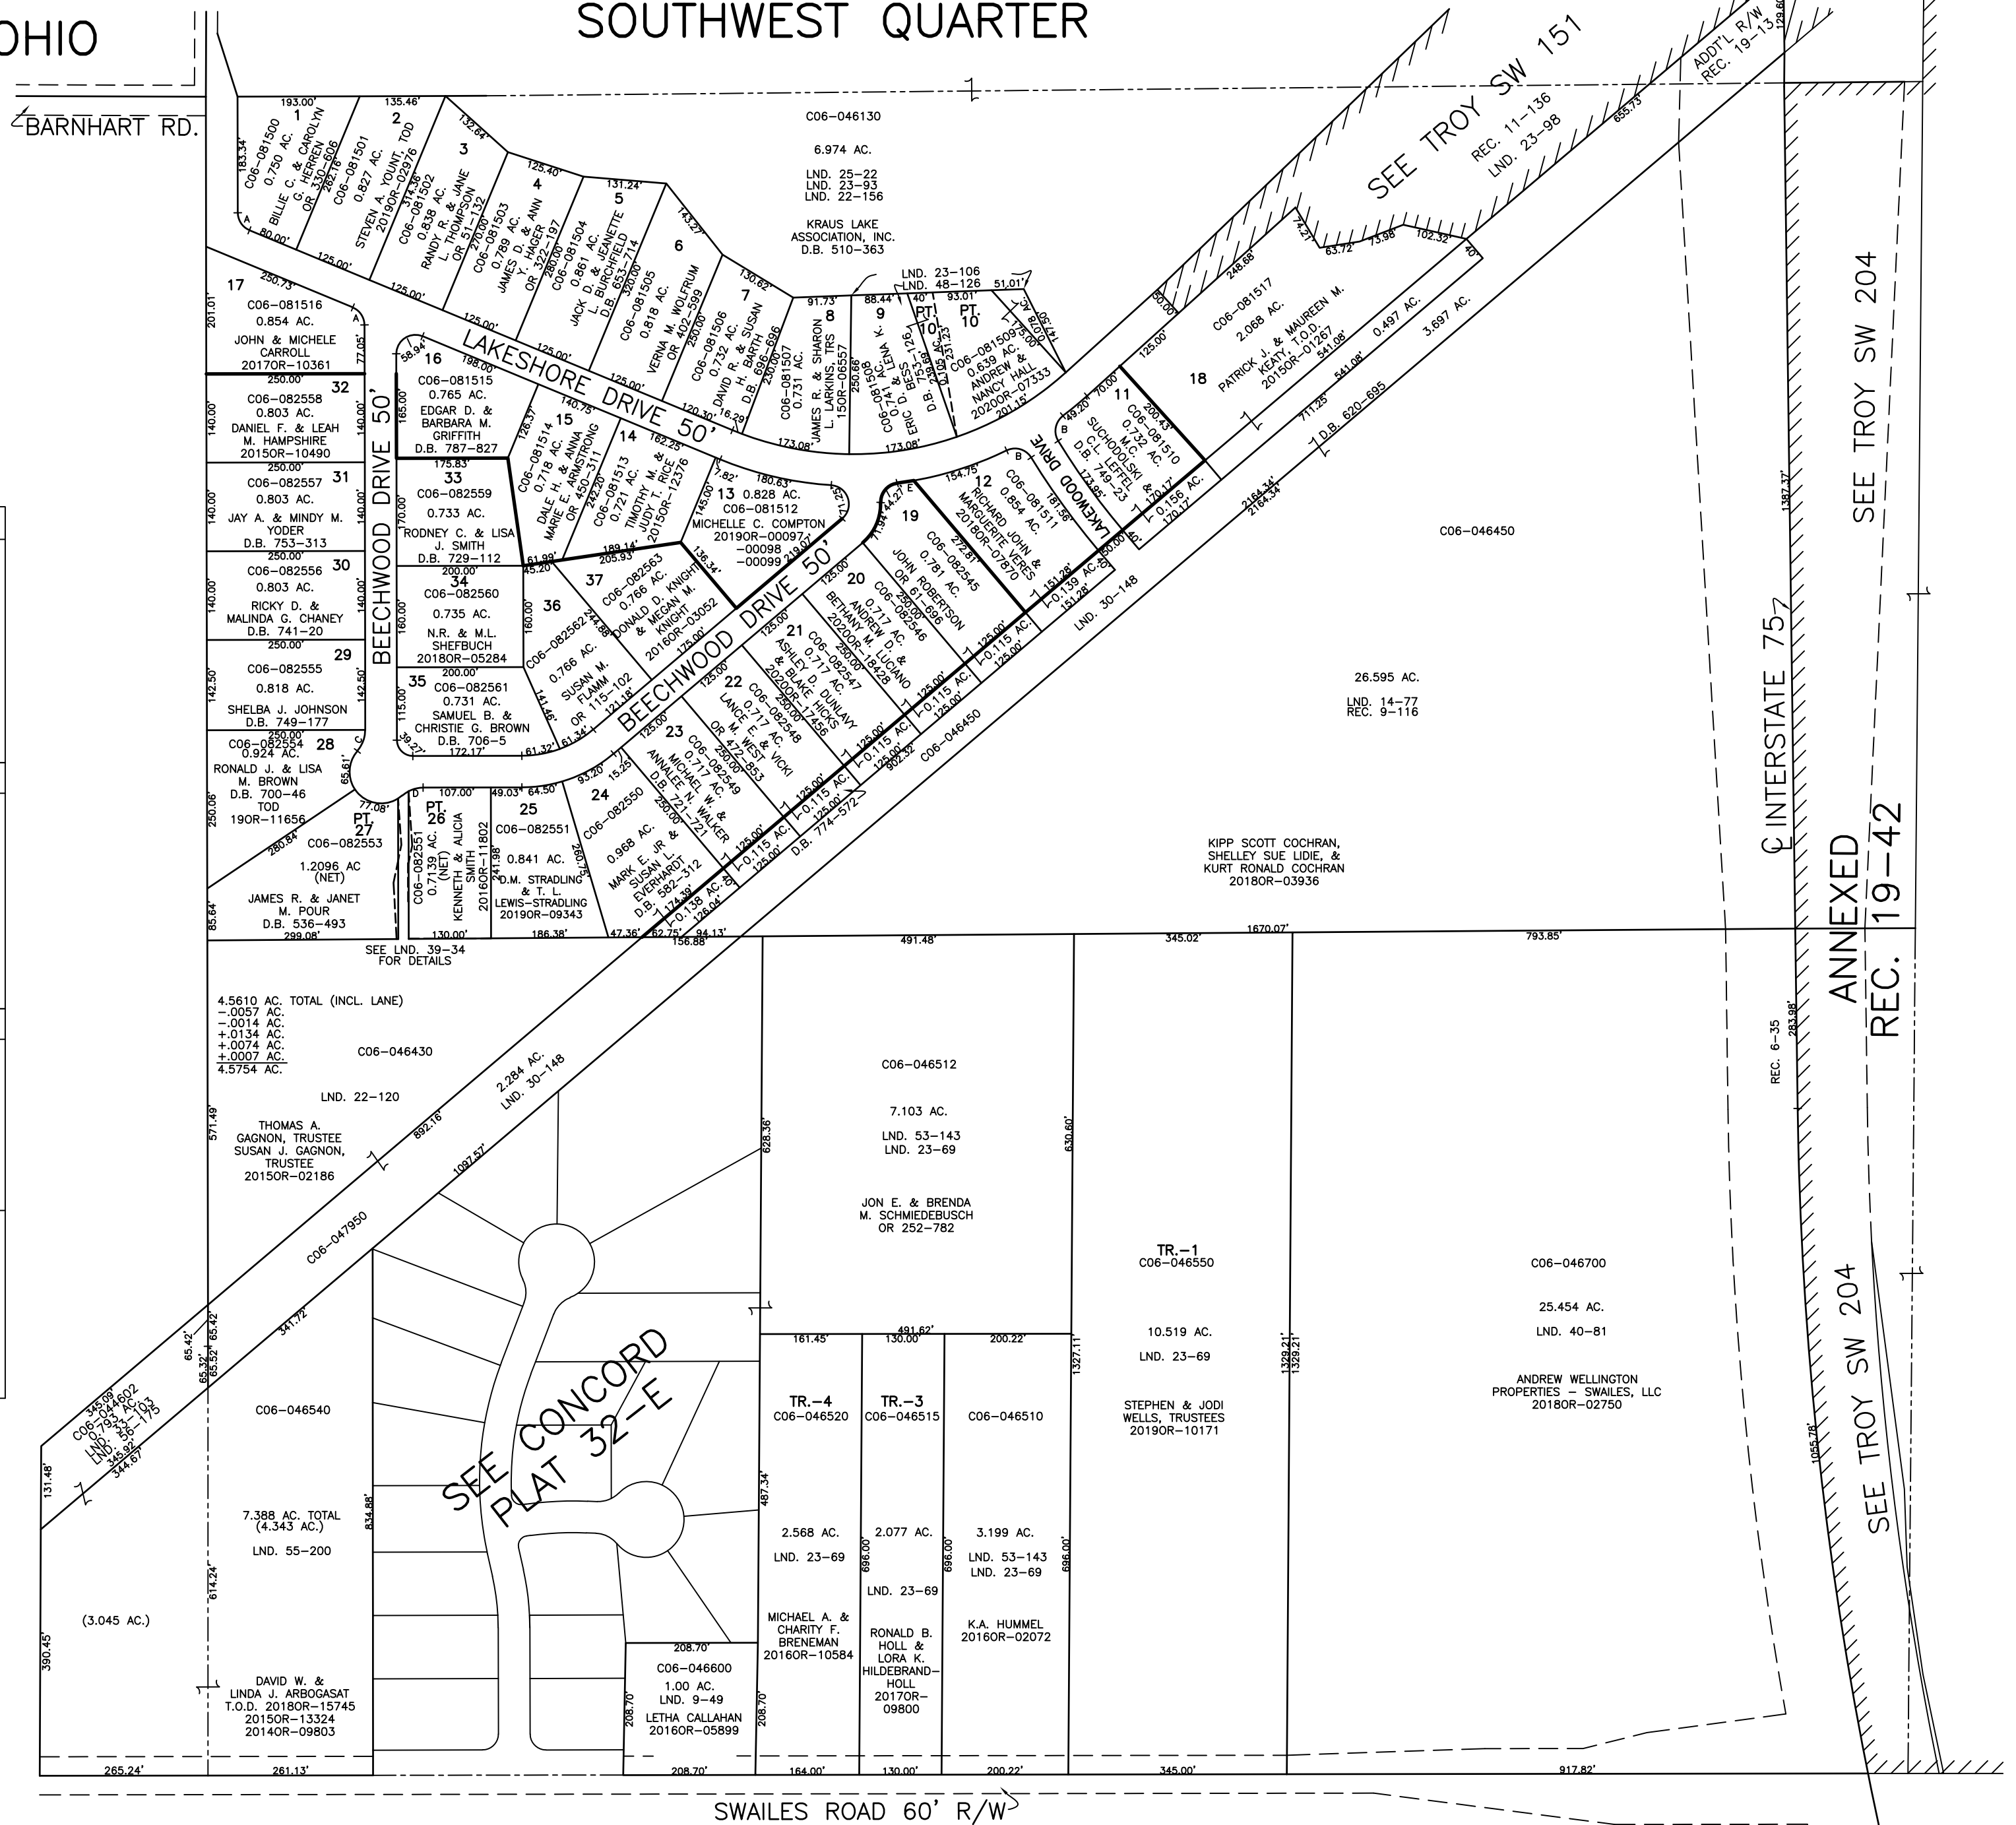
OHIO

SOUTHWEST QUARTER

BARNHART RD.

SEE TROY SW 151

ADD'L R/W REC. 19-13

REC. 11-136 LND. 23-98

C06-046130

6.974 AC.

LND. 25-22
LND. 23-93
LND. 22-156

KRAUS LAKE ASSOCIATION, INC. D.B. 510-363

LND. 23-106
LND. 48-126

1 C06-081500 0.750 AC. BILLIE C. & CAROLYN G. HERREN OR 330-606

2 C06-081501 0.827 AC. STEVEN A. YOUNT, TOD 2019OR-02976

3 C06-081502 0.838 AC. RANDY R. & JANE L. THOMPSON OR 51-132

4 C06-081503 0.799 AC. JAMES D. & ANN Y. HAGER OR 322-197

5 C06-081504 0.861 AC. JACK D. & JEANETTE L. BURCHFIELD D.B. 653-714

6 C06-081505 0.818 AC. VERNA M. WOLFRUM OR 402-599

7 C06-081506 0.732 AC. DAVID R. & SUSAN H. BARTH D.B. 696-696

8 C06-081507 0.731 AC. JAMES R. & SHARON L. LARKINS, TRS 15OR-06557

9 C06-081508 AC. ERIC D. & LENA K. BESS D.B. 753-126

PT. 10

PT. 10 C06-081509 0.639 AC. ANDREW & NANCY HALL 2020OR-07333

17 C06-081516 0.854 AC. JOHN & MICHELE CARROLL 2017OR-10361

LAKESHORE DRIVE 50'

16 C06-081515 0.765 AC. EDGAR D. & BARBARA M. GRIFFITH D.B. 787-827

15 C06-081514 0.718 AC. DALE H. & ANNA MARIE E. ARMSTRONG OR 450-311

14 C06-081513 0.721 AC. TIMOTHY M. & JUDY T. RICE 2015OR-12376

13 0.828 AC. C06-081512 MICHELLE C. COMPTON 2019OR-00097 -00098 -00099

32 C06-082558 0.803 AC. DANIEL F. & LEAH M. HAMPSHIRE 2015OR-10490

31 C06-082557 0.803 AC. JAY A. & MINDY M. YODER D.B. 753-313

30 C06-082556 0.803 AC. RICKY D. & MALINDA G. CHANEY D.B. 741-20

29 C06-082555 0.818 AC. SHELBA J. JOHNSON D.B. 749-177

28 C06-082554 0.924 AC. RONALD J. & LISA M. BROWN D.B. 700-46 TOD 19OR-11656

BEECHWOOD DRIVE 50'

33 C06-082559 0.733 AC. RODNEY C. & LISA J. SMITH D.B. 729-112

34 C06-082560 0.735 AC. N.R. & M.L. SHEFBUCH 2018OR-05284

35 C06-082561 0.731 AC. SAMUEL B. & CHRISTIE G. BROWN D.B. 706-5

36 C06-082562 0.766 AC. SUSAN M. FLAMM OR 115-102

37 C06-082563 0.766 AC. DONALD D. KNIGHT & MEGAN M. KNIGHT 2016OR-03052

BEECHWOOD DRIVE 50'

18 C06-081517 2.068 AC. PATRICK J. & MAUREEN M. KEATY, T.O.D. 2015OR-01267

11 C06-081510 0.732 AC. SUCHODOLSKI M.C. & C.L. LEFFEL D.B. 749-23

LAKEWOOD DRIVE

12 C06-081511 0.854 AC. RICHARD JOHN & MARGUERITE VERES 2018OR-07870

19 C06-082545 0.781 AC. JOHN ROBERTSON OR 61-696

20 C06-082546 0.717 AC. ANDREW D. & BETHANY M. LUCIANO 2020OR-18428

21 C06-082547 0.717 AC. ASHLEY D. DUNLAVY & BLAKE HICKS 2020OR-17456

22 C06-082548 0.717 AC. LANCE E. & VICKI M. WEST OR 472-853

23 C06-082549 0.717 AC. MICHAEL W. & ANNALEE N. WALKER D.B. 721-721

24 C06-082550 0.968 AC. MARK E. JR & SUSAN L. EVERHARDT D.B. 582-312

25 C06-082551 0.841 AC. D.M. STRADLING & T. L. LEWIS-STRADLING 2019OR-09343

PT. 26 C06-082551 0.7139 AC. (NET) KENNETH & ALICIA SMITH 2016OR-11802

PT. 27 C06-082553 1.2096 AC (NET) JAMES R. & JANET M. POUR D.B. 536-493

0.497 AC. 3.697 AC. D.B. 620-695

0.156 AC. 0.139 AC. 0.115 AC. 0.115 AC. 0.115 AC. 0.115 AC. 0.115 AC. 0.138 AC.

D.B. 774-572

LND. 30-148

C06-046450

C06-046450

26.595 AC.

LND. 14-77
REC. 9-116

KIPP SCOTT COCHRAN, SHELLEY SUE LIDIE, & KURT RONALD COCHRAN 2018OR-03936

INTERSTATE 75

SEE TROY SW 204

ANNEXED REC. 19-42

SEE LND. 39-34 FOR DETAILS

4.5610 AC. TOTAL (INCL. LANE)
-.0057 AC.
-.0014 AC.
+.0134 AC.
+.0074 AC.
+.0007 AC.
4.5754 AC.

C06-046430

LND. 22-120

THOMAS A. GAGNON, TRUSTEE SUSAN J. GAGNON, TRUSTEE 2015OR-02186

2.284 AC. LND. 30-148

C06-047950

C06-046512

7.103 AC.

LND. 53-143
LND. 23-69

JON E. & BRENDA M. SCHMIEDEBUSCH OR 252-782

TR.-1 C06-046550

10.519 AC.

LND. 23-69

STEPHEN & JODI WELLS, TRUSTEES 2019OR-10171

C06-046700

25.454 AC.

LND. 40-81

ANDREW WELLINGTON PROPERTIES - SWAILES, LLC 2018OR-02750

REC. 6-35

SEE TROY SW 204

SEE CONCORD PLAT 32-E

C06-044602 0.793 AC. LND. 53-103 LND. 56-175

C06-046540

7.388 AC. TOTAL (4.343 AC.)

LND. 55-200

(3.045 AC.)

DAVID W. & LINDA J. ARBOGASAT T.O.D. 2018OR-15745 2015OR-13324 2014OR-09803

C06-046600 1.00 AC. LND. 9-49 LETHA CALLAHAN 2016OR-05899

TR.-4 C06-046520

2.568 AC.

LND. 23-69

MICHAEL A. & CHARITY F. BRENEMAN 2016OR-10584

TR.-3 C06-046515

2.077 AC.

LND. 23-69

RONALD B. HOLL & LORA K. HILDEBRAND-HOLL 2017OR-09800

C06-046510

3.199 AC.

LND. 53-143
LND. 23-69

K.A. HUMMEL 2016OR-02072

SWAILES ROAD 60' R/W